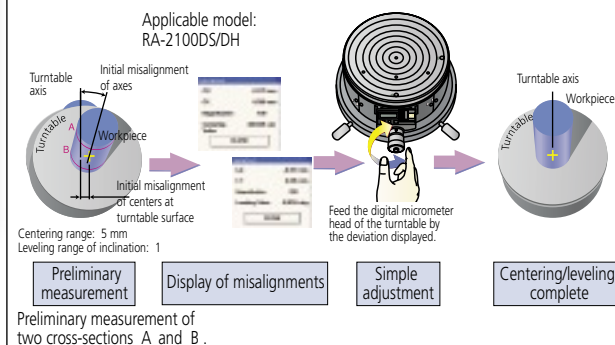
Applicable model:
RA-2100DS/DH

Turntable axis

Initial misalignment of axes

Turntable

A

B

Workpiece

Initial misalignment of centers at turntable surface

Centering range: 5 mm
Leveling range of inclination: 1

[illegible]

Feed the digital micrometer head of the turntable by the deviation displayed.

Turntable axis

Workpiece

Turntable

Preliminary measurement

Display of misalignments

Simple adjustment

Centering/leveling complete

Preliminary measurement of two cross-sections A and B .